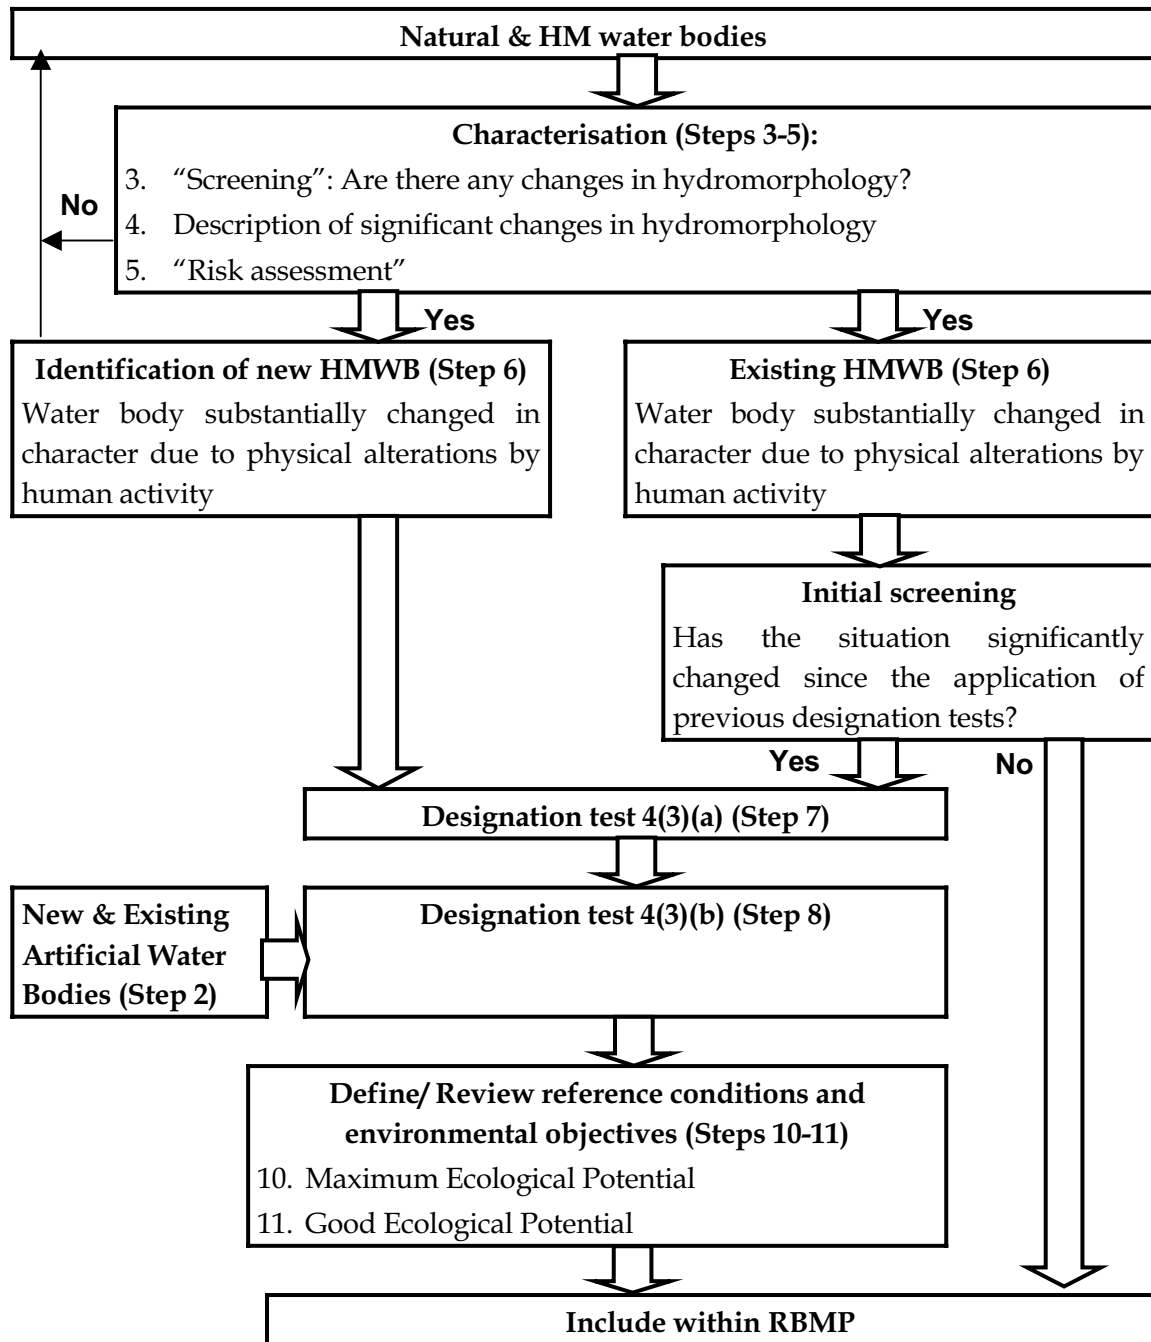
Natural & HM water bodies

Characterisation (Steps 3-5):

3. "Screening": Are there any changes in hydromorphology?

4. Description of significant changes in hydromorphology

5. "Risk assessment"

No

Yes

Yes

Identification of new HMWB (Step 6)

Water body substantially changed in character due to physical alterations by human activity

Existing HMWB (Step 6)

Water body substantially changed in character due to physical alterations by human activity

Initial screening

Has the situation significantly changed since the application of previous designation tests?

Yes

No

Designation test 4(3)(a) (Step 7)

New & Existing Artificial Water Bodies (Step 2)

Designation test 4(3)(b) (Step 8)

Define/ Review reference conditions and environmental objectives (Steps 10-11)

10. Maximum Ecological Potential

11. Good Ecological Potential

Include within RBMP